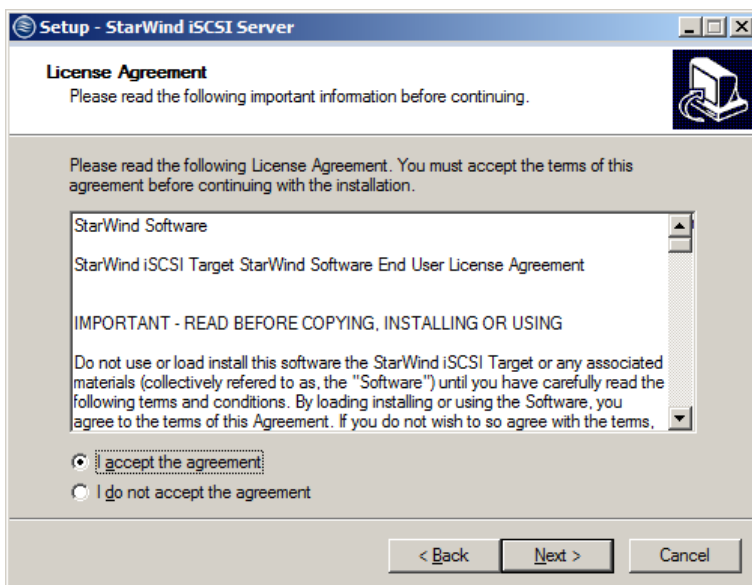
Setup - StarWind iSCSI Server

License Agreement
Please read the following important information before continuing.

Please read the following License Agreement. You must accept the terms of this agreement before continuing with the installation.

StarWind Software

StarWind iSCSI Target StarWind Software End User License Agreement

IMPORTANT - READ BEFORE COPYING, INSTALLING OR USING

Do not use or load install this software the StarWind iSCSI Target or any associated materials (collectively refered to as, the "Software") until you have carefully read the following terms and conditions. By loading installing or using the Software, you agree to the terms of this Agreement. If you do not wish to so agree with the terms,

I accept the agreement
I do not accept the agreement

< Back
Next >
Cancel